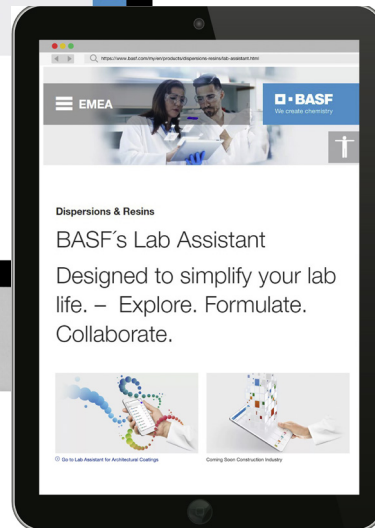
https://www.basf.com/my/en/products/dispersions-resins/lab-assistant.html

EMEA

BASF
We create chemistry

Dispersions & Resins

BASF´s Lab Assistant

Designed to simplify your lab life. – Explore. Formulate. Collaborate.

Go to Lab Assistant for Architectural Coatings

Coming Soon Construction Industry